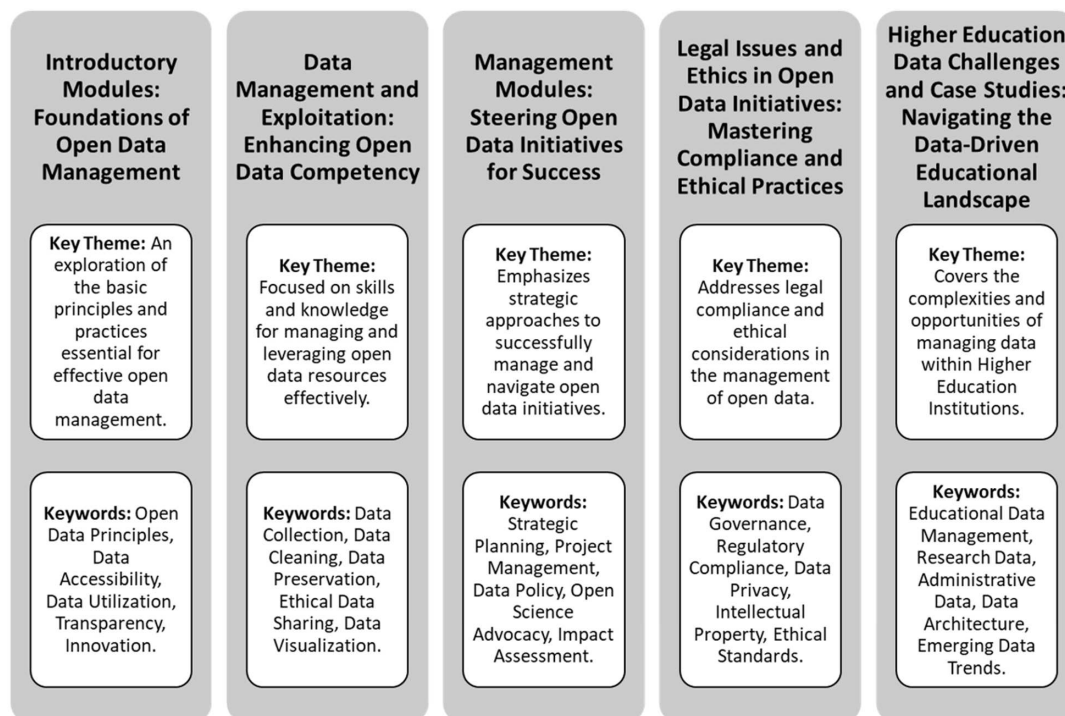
Introductory Modules: Foundations of Open Data Management

Key Theme: An exploration of the basic principles and practices essential for effective open data management.

Keywords: Open Data Principles, Data Accessibility, Data Utilization, Transparency, Innovation.

Data Management and Exploitation: Enhancing Open Data Competency

Key Theme: Focused on skills and knowledge for managing and leveraging open data resources effectively.

Keywords: Data Collection, Data Cleaning, Data Preservation, Ethical Data Sharing, Data Visualization.

Management Modules: Steering Open Data Initiatives for Success

Key Theme: Emphasizes strategic approaches to successfully manage and navigate open data initiatives.

Keywords: Strategic Planning, Project Management, Data Policy, Open Science Advocacy, Impact Assessment.

Legal Issues and Ethics in Open Data Initiatives: Mastering Compliance and Ethical Practices

Key Theme: Addresses legal compliance and ethical considerations in the management of open data.

Keywords: Data Governance, Regulatory Compliance, Data Privacy, Intellectual Property, Ethical Standards.

Higher Education Data Challenges and Case Studies: Navigating the Data-Driven Educational Landscape

Key Theme: Covers the complexities and opportunities of managing data within Higher Education Institutions.

Keywords: Educational Data Management, Research Data, Administrative Data, Data Architecture, Emerging Data Trends.